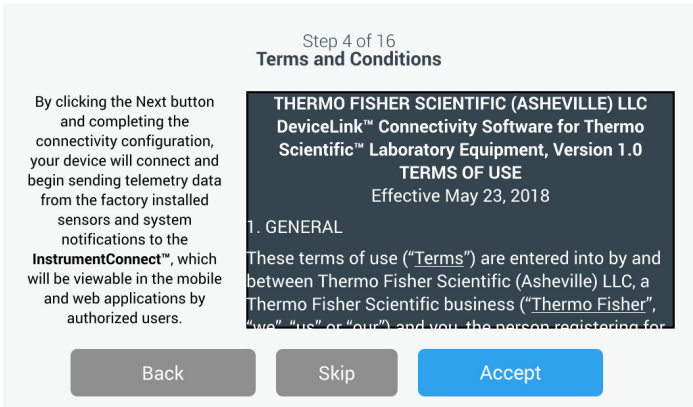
Step 4 of 16
Terms and Conditions

By clicking the Next button and completing the connectivity configuration, your device will connect and begin sending telemetry data from the factory installed sensors and system notifications to the InstrumentConnect™, which will be viewable in the mobile and web applications by authorized users.

THERMO FISHER SCIENTIFIC (ASHEVILLE) LLC
DeviceLink™ Connectivity Software for Thermo Scientific™ Laboratory Equipment, Version 1.0
TERMS OF USE
Effective May 23, 2018

1. GENERAL

These terms of use ("Terms") are entered into by and between Thermo Fisher Scientific (Asheville) LLC, a Thermo Fisher Scientific business ("Thermo Fisher", "we", "us" or "our") and you, the person registering for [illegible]

Back
Skip
Accept